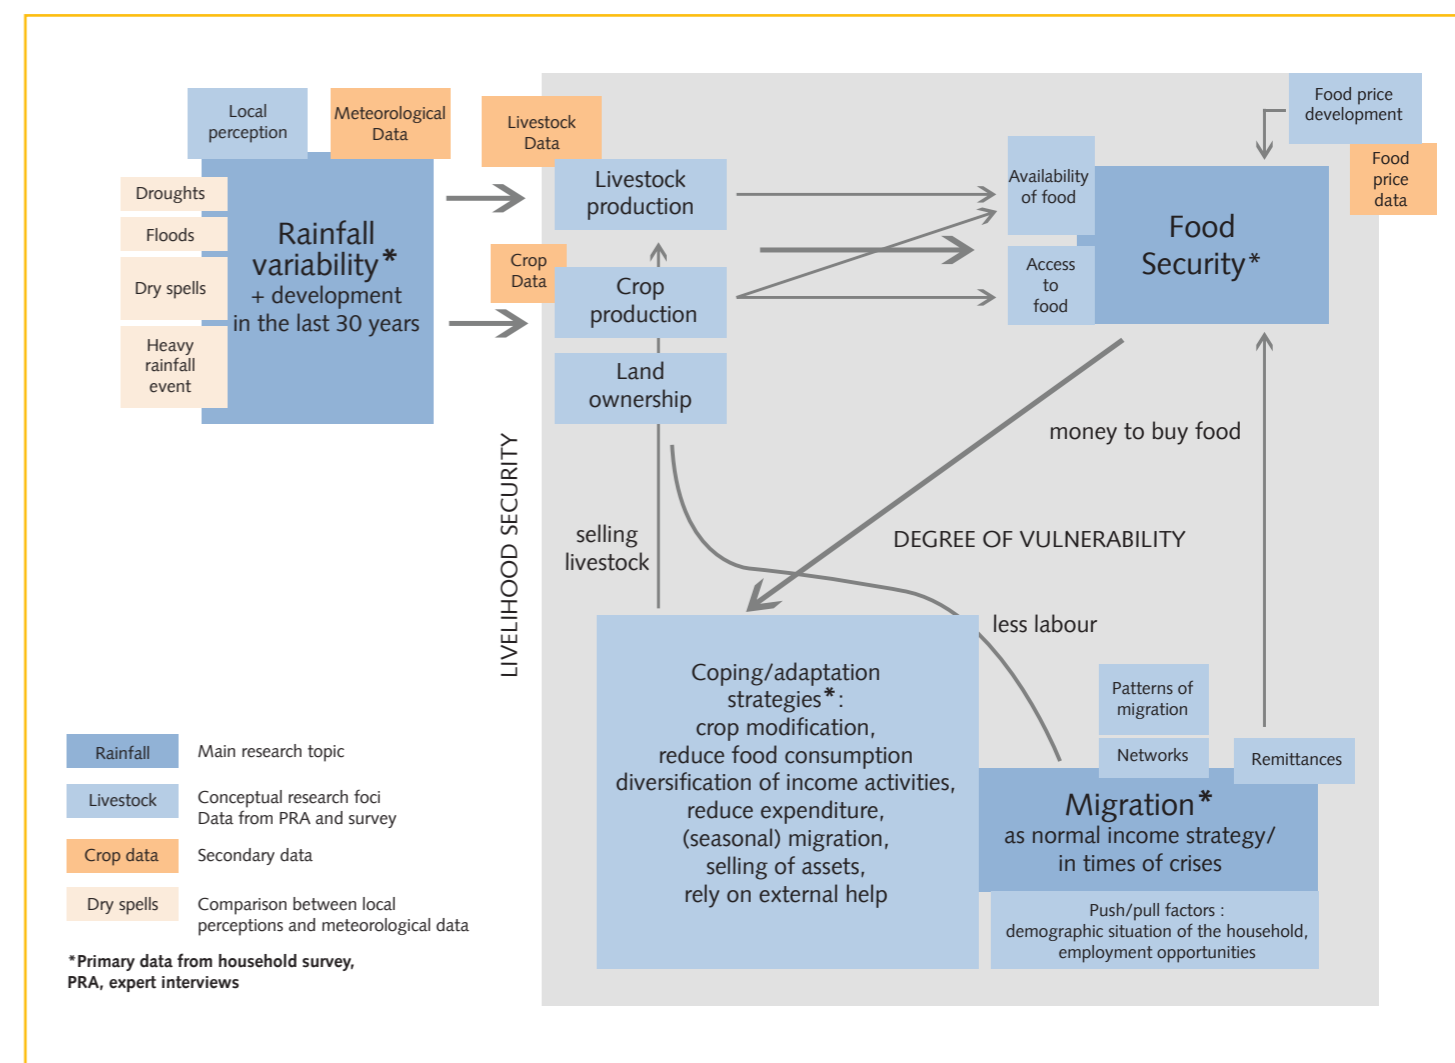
Local perception

Meteorological Data

Droughts

Floods

Dry spells

Heavy rainfall event

Rainfall variability* + development in the last 30 years

Livestock Data

Livestock production

Crop Data

Crop production

Land ownership

Food price development

Food price data

Availability of food

Access to food

Food Security*

money to buy food

DEGREE OF VULNERABILITY

LIVELIHOOD SECURITY

selling livestock

less labour

Coping/adaptation strategies*: crop modification, reduce food consumption diversification of income activities, reduce expenditure, (seasonal) migration, selling of assets, rely on external help

Patterns of migration

Networks

Remittances

Migration* as normal income strategy/ in times of crises

Push/pull factors : demographic situation of the household, employment opportunities

| Rainfall | Main research topic |
|---|---|
| Livestock | Conceptual research foci Data from PRA and survey |
| Crop data | Secondary data |
| Dry spells | Comparison between local perceptions and meteorological data |

*Primary data from household survey, PRA, expert interviews